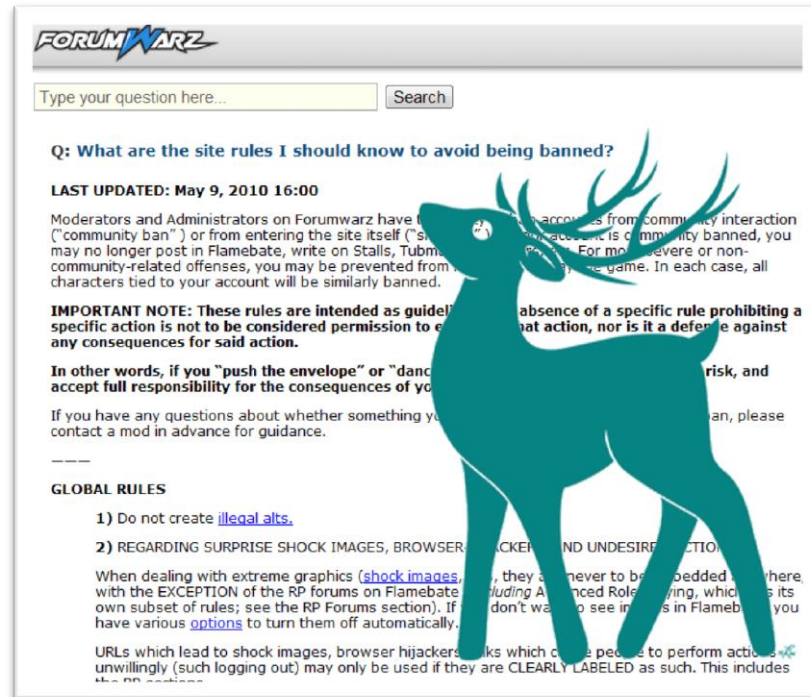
FORUMWARZ

Type your question here...

Search

Q: What are the site rules I should know to avoid being banned?

LAST UPDATED: May 9, 2010 16:00

Moderators and Administrators on Forumwarz have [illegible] accounts from community interaction ("community ban") or from entering the site itself ("s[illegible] account is community banned, you may no longer post in Flamebate, write on Stalls, Tubm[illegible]. For more severe or non-community-related offenses, you may be prevented from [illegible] game. In each case, all characters tied to your account will be similarly banned.

IMPORTANT NOTE: These rules are intended as guidel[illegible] absence of a specific rule prohibiting a specific action is not to be considered permission to e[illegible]hat action, nor is it a defense against any consequences for said action.

In other words, if you "push the envelope" or "danc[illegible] risk, and accept full responsibility for the consequences of yo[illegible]

If you have any questions about whether something yo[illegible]an, please contact a mod in advance for guidance.

———

GLOBAL RULES

1) Do not create illegal alts.

2) REGARDING SURPRISE SHOCK IMAGES, BROWSER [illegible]ACKER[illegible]ND UNDESIR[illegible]CTIO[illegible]

When dealing with extreme graphics (shock images, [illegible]), they a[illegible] never to be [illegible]bedded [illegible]where, with the EXCEPTION of the RP forums on Flamebate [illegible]luding A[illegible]nced Role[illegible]ying, which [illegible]s its own subset of rules; see the RP Forums section). If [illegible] don't wa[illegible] to see i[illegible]s in Flameb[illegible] you have various options to turn them off automatically.

URLs which lead to shock images, browser hijackers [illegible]ks which c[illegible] pe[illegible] to perform actio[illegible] unwillingly (such logging out) may only be used if they are CLEARLY LABELED as such. This includes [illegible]